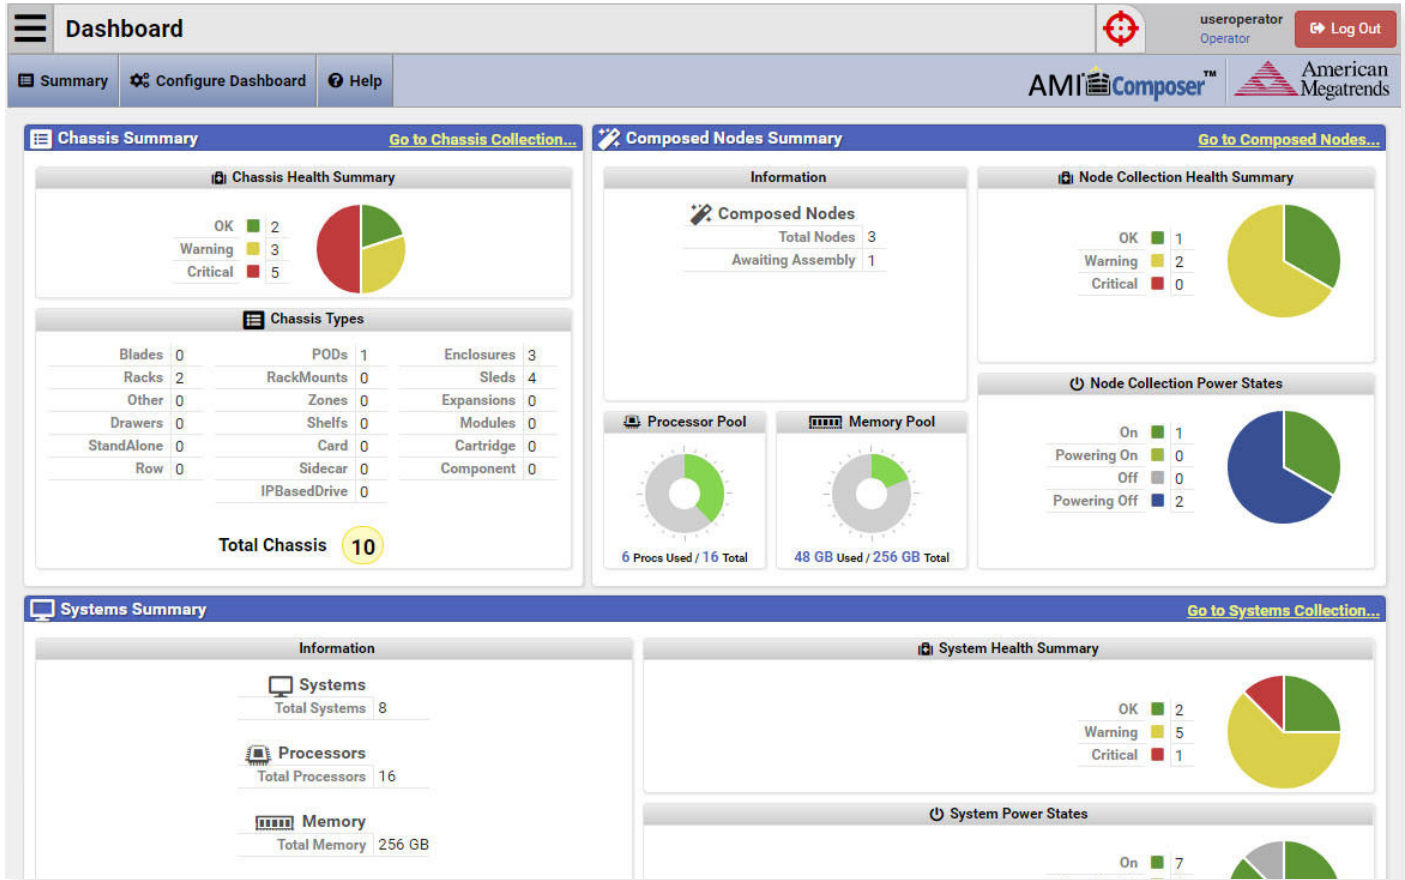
Dashboard

useroperator
Operator

Log Out

Summary Configure Dashboard Help

AMI Composer™ American Megatrends

Chassis Summary Go to Chassis Collection...

Chassis Health Summary

| | |
|---|---|
| OK | 2 |
| Warning | 3 |
| Critical | 5 |

Chassis Types

| | | | | | |
|---|---|---|---|---|---|
| Blades | 0 | PODs | 1 | Enclosures | 3 |
| Racks | 2 | RackMounts | 0 | Sleds | 4 |
| Other | 0 | Zones | 0 | Expansions | 0 |
| Drawers | 0 | Shelfs | 0 | Modules | 0 |
| StandAlone | 0 | Card | 0 | Cartridge | 0 |
| Row | 0 | Sidecar | 0 | Component | 0 |
| | | IPBasedDrive | 0 | | |

Total Chassis 10

Composed Nodes Summary Go to Composed Nodes...

Information

Composed Nodes

| | |
|---|---|
| Total Nodes | 3 |
| Awaiting Assembly | 1 |

Processor Pool

6 Procs Used / 16 Total

Memory Pool

48 GB Used / 256 GB Total

Node Collection Health Summary

| | |
|---|---|
| OK | 1 |
| Warning | 2 |
| Critical | 0 |

Node Collection Power States

| | |
|---|---|
| On | 1 |
| Powering On | 0 |
| Off | 0 |
| Powering Off | 2 |

Systems Summary Go to Systems Collection...

Information

Systems

| | |
|---|---|
| Total Systems | 8 |

Processors

| | |
|---|---|
| Total Processors | 16 |

Memory

| | |
|---|---|
| Total Memory | 256 GB |

System Health Summary

| | |
|---|---|
| OK | 2 |
| Warning | 5 |
| Critical | 1 |

System Power States

| | |
|---|---|
| On | 7 |